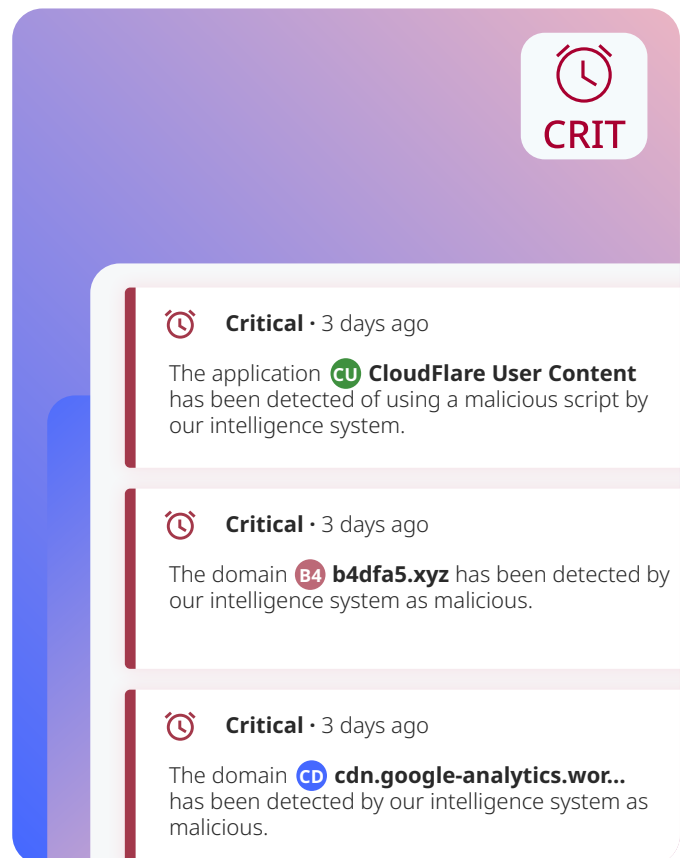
CRIT

Critical · 3 days ago

The application CU CloudFlare User Content has been detected of using a malicious script by our intelligence system.

Critical · 3 days ago

The domain B4 b4dfa5.xyz has been detected by our intelligence system as malicious.

Critical · 3 days ago

The domain CD cdn.google-analytics.wor... has been detected by our intelligence system as malicious.